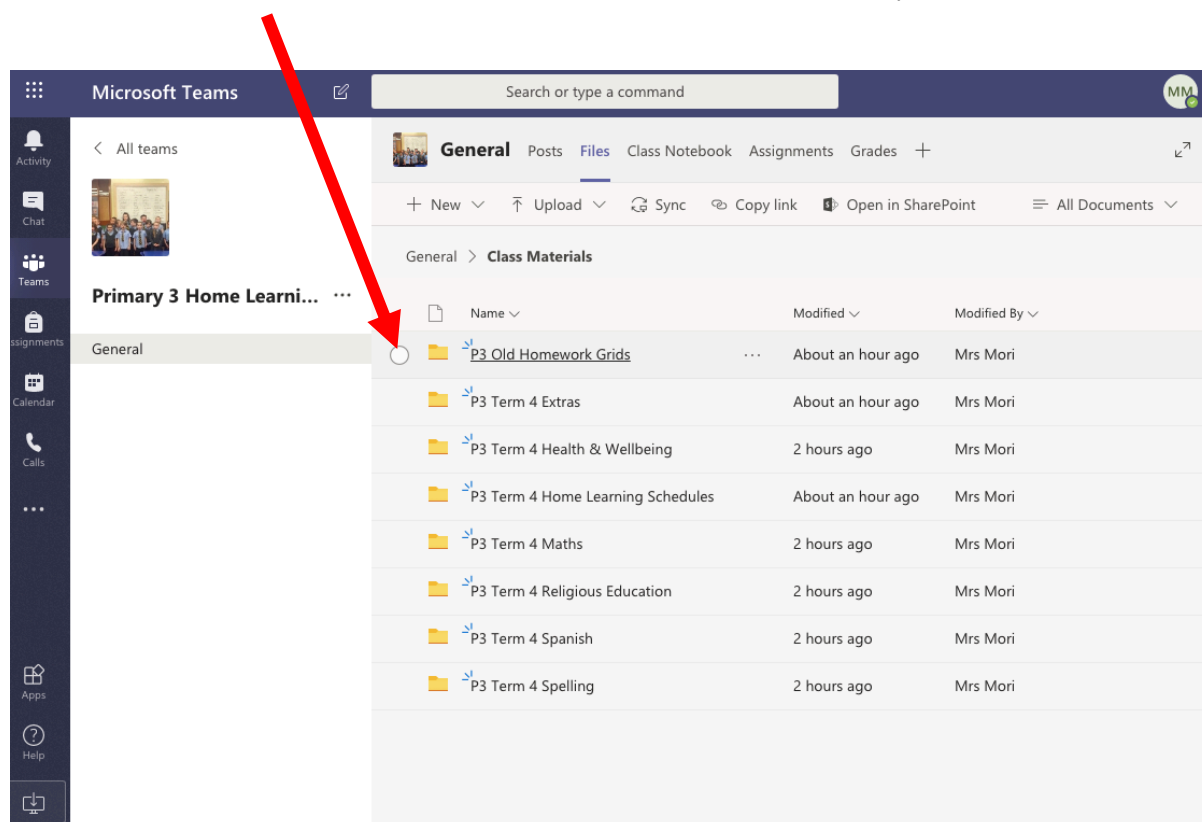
Microsoft Teams

Search or type a command

MM

Activity

Chat

Teams

ssignments

Calendar

Calls

...

Apps

Help

< All teams

Primary 3 Home Learni... ···

General

General Posts Files Class Notebook Assignments Grades +

+ New ⌄ Upload ⌄ Sync Copy link Open in SharePoint All Documents ⌄

General > Class Materials

| Name ⌄ | Modified ⌄ | Modified By ⌄ |
|---|---|---|
| P3 Old Homework Grids ··· | About an hour ago | Mrs Mori |
| P3 Term 4 Extras | About an hour ago | Mrs Mori |
| P3 Term 4 Health & Wellbeing | 2 hours ago | Mrs Mori |
| P3 Term 4 Home Learning Schedules | About an hour ago | Mrs Mori |
| P3 Term 4 Maths | 2 hours ago | Mrs Mori |
| P3 Term 4 Religious Education | 2 hours ago | Mrs Mori |
| P3 Term 4 Spanish | 2 hours ago | Mrs Mori |
| P3 Term 4 Spelling | 2 hours ago | Mrs Mori |